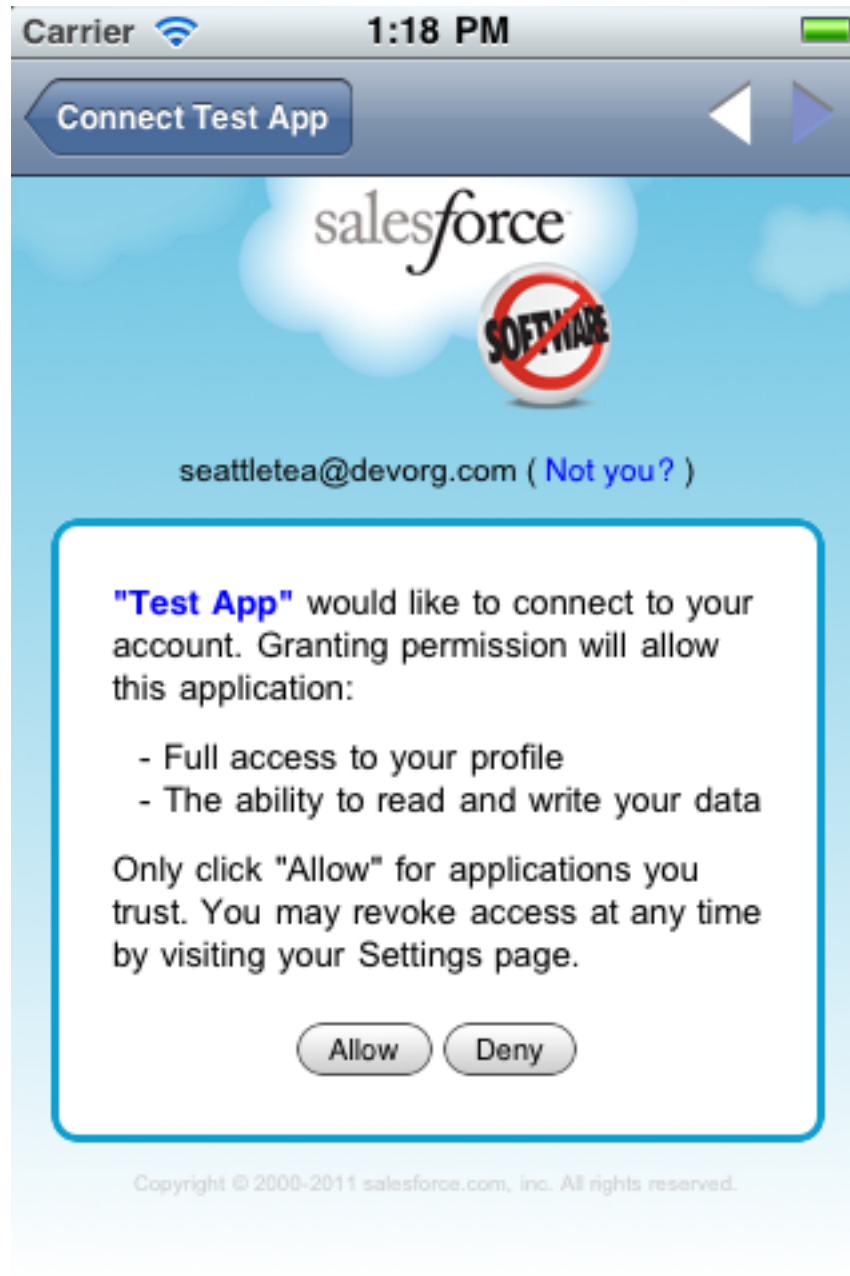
Carrier 1:18 PM

Connect Test App

salesforce

SOFTWARE

seattletea@devorg.com ( Not you? )

"Test App" would like to connect to your account. Granting permission will allow this application:

- Full access to your profile
- The ability to read and write your data

Only click "Allow" for applications you trust. You may revoke access at any time by visiting your Settings page.

Allow Deny

Copyright © 2000-2011 salesforce.com, inc. All rights reserved.